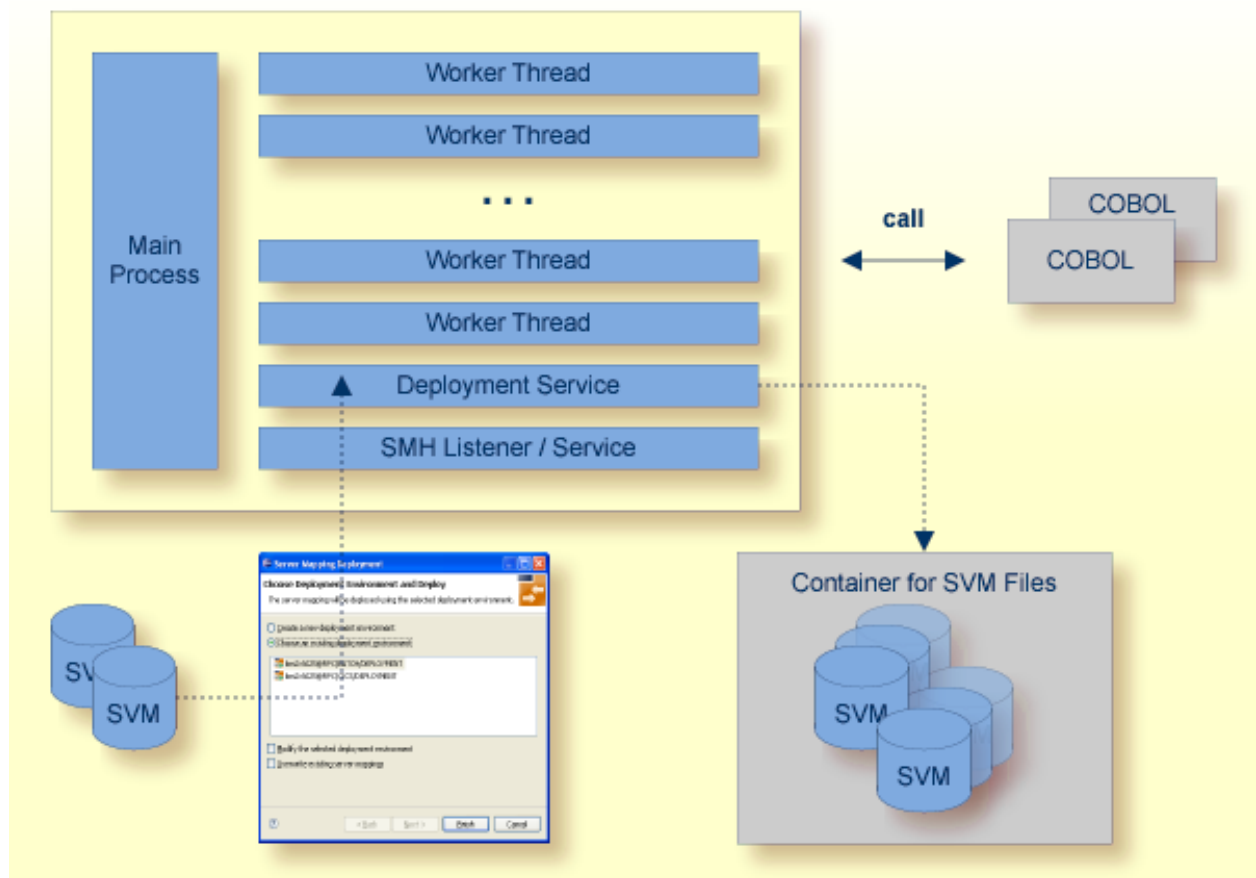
Main Process

Worker Thread

Worker Thread

. . .

Worker Thread

Worker Thread

Deployment Service

SMH Listener / Service

call

COBOL

COBOL

Server Mapping Deployment

Choose Deployment Environment and Deploy

The server mapping will be deployed using the selected deployment environment.

Create a new deployment environment

Choose an existing deployment environment

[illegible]

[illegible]

Modify the selected deployment environment

Overwrite existing server mappings

< Back Next > Finish Cancel

SVM

SVM

Container for SVM Files

SVM

SVM